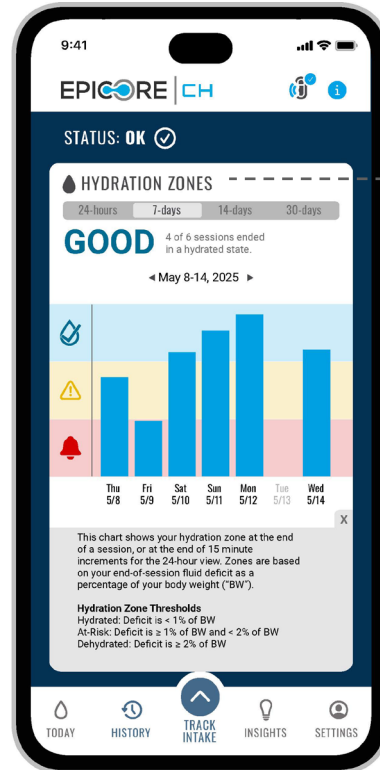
9:41

EPICORE | CH

STATUS: OK

HYDRATION ZONES

24-hours | 7-days | 14-days | 30-days

GOOD 4 of 6 sessions ended in a hydrated state.

◂ May 8-14, 2025 ▸

| Thu 5/8 | Fri 5/9 | Sat 5/10 | Sun 5/11 | Mon 5/12 | Tue 5/13 | Wed 5/14 |
|---|---|---|---|---|---|---|

X

This chart shows your hydration zone at the end of a session, or at the end of 15 minute increments for the 24-hour view. Zones are based on your end-of-session fluid deficit as a percentage of your body weight ("BW").

Hydration Zone Thresholds
Hydrated: Deficit is < 1% of BW
At-Risk: Deficit is ≥ 1% of BW and < 2% of BW
Dehydrated: Deficit is ≥ 2% of BW

TODAY HISTORY TRACK INTAKE INSIGHTS SETTINGS